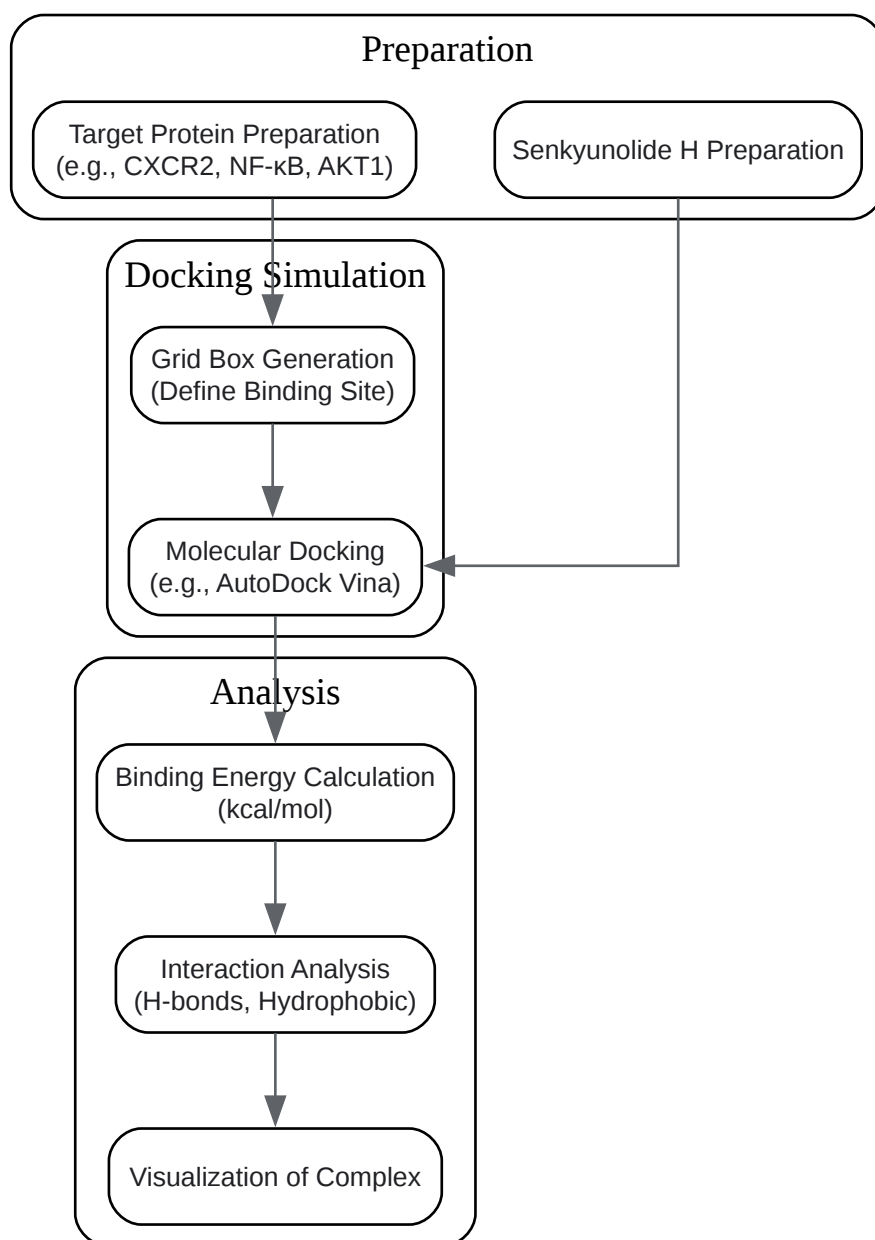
Preparation

Target Protein Preparation (e.g., CXCR2, NF-κB, AKT1)

Senkyunolide H Preparation

Docking Simulation

Grid Box Generation (Define Binding Site)

Molecular Docking (e.g., AutoDock Vina)

Analysis

Binding Energy Calculation (kcal/mol)

Interaction Analysis (H-bonds, Hydrophobic)

Visualization of Complex